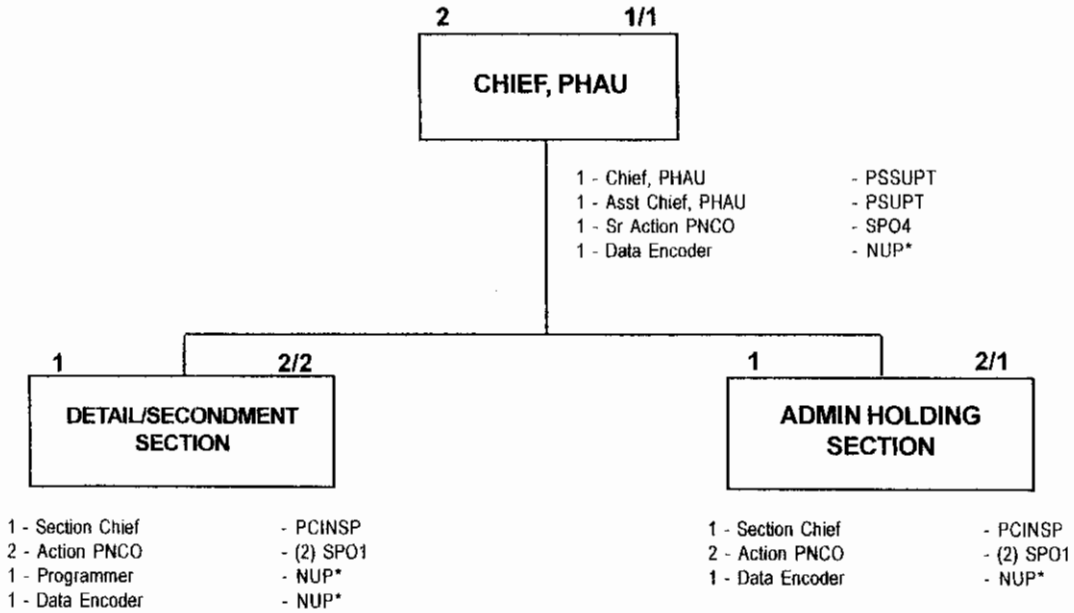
2 1/1

CHIEF, PHAU

1 - Chief, PHAU - PSSUPT
1 - Asst Chief, PHAU - PSUPT
1 - Sr Action PNCO - SPO4
1 - Data Encoder - NUP*

1 2/2

DETAIL/SECONDMENT SECTION

1 - Section Chief - PCINSP
2 - Action PNCO - (2) SPO1
1 - Programmer - NUP*
1 - Data Encoder - NUP*

1 2/1

ADMIN HOLDING SECTION

1 - Section Chief - PCINSP
2 - Action PNCO - (2) SPO1
1 - Data Encoder - NUP*